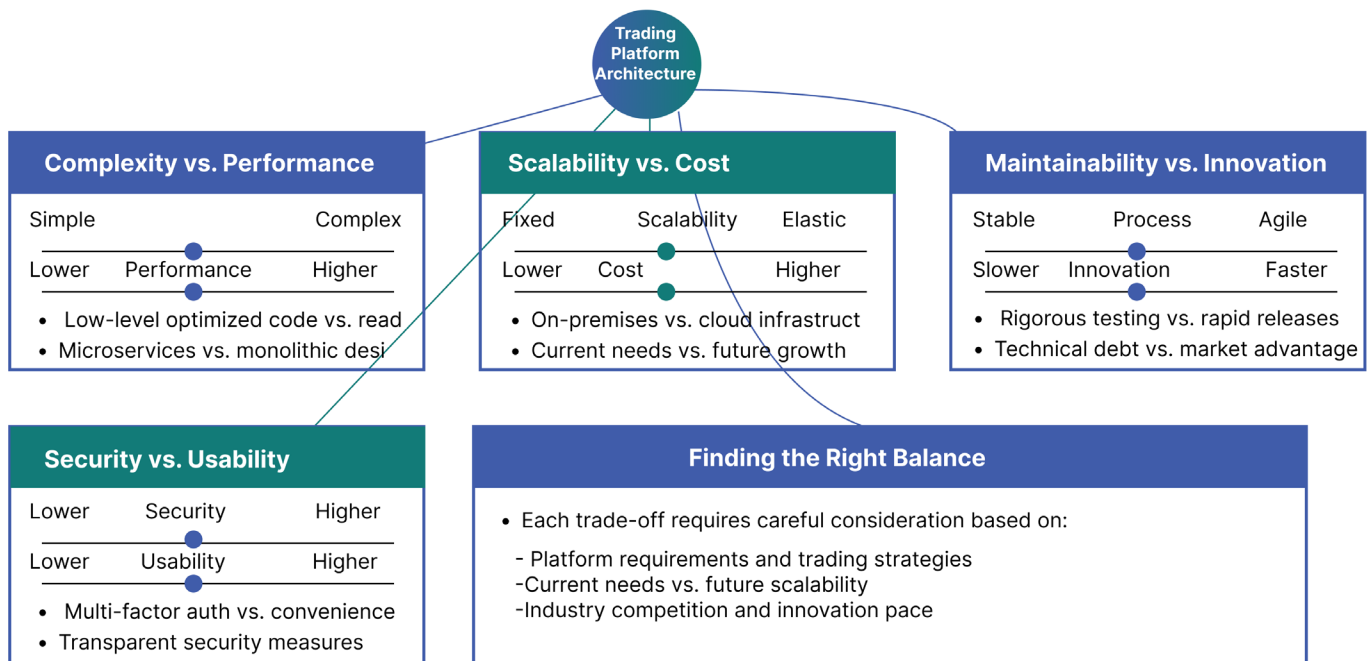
Trading Platform Architecture

Complexity vs. Performance

Simple Complex

Lower Performance Higher

- Low-level optimized code vs. read
- Microservices vs. monolithic desi

Scalability vs. Cost

Fixed Scalability Elastic

Lower Cost Higher

- On-premises vs. cloud infrastruct
- Current needs vs. future growth

Maintainability vs. Innovation

Stable Process Agile

Slower Innovation Faster

- Rigorous testing vs. rapid releases
- Technical debt vs. market advantage

Security vs. Usability

Lower Security Higher

Lower Usability Higher

- Multi-factor auth vs. convenience
- Transparent security measures

Finding the Right Balance

- Each trade-off requires careful consideration based on:

- Platform requirements and trading strategies
-Current needs vs. future scalability
-Industry competition and innovation pace